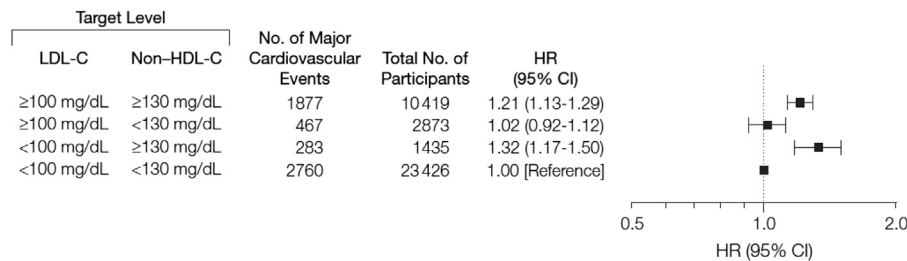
| Target Level | | | | |
|---|---|---|---|---|
| LDL-C | Non–HDL-C | No. of Major Cardiovascular Events | Total No. of Participants | HR (95% CI) |
| ≥100 mg/dL | ≥130 mg/dL | 1877 | 10419 | 1.21 (1.13-1.29) |
| ≥100 mg/dL | <130 mg/dL | 467 | 2873 | 1.02 (0.92-1.12) |
| <100 mg/dL | ≥130 mg/dL | 283 | 1435 | 1.32 (1.17-1.50) |
| <100 mg/dL | <130 mg/dL | 2760 | 23426 | 1.00 [Reference] |

0.5 1.0 2.0

HR (95% CI)